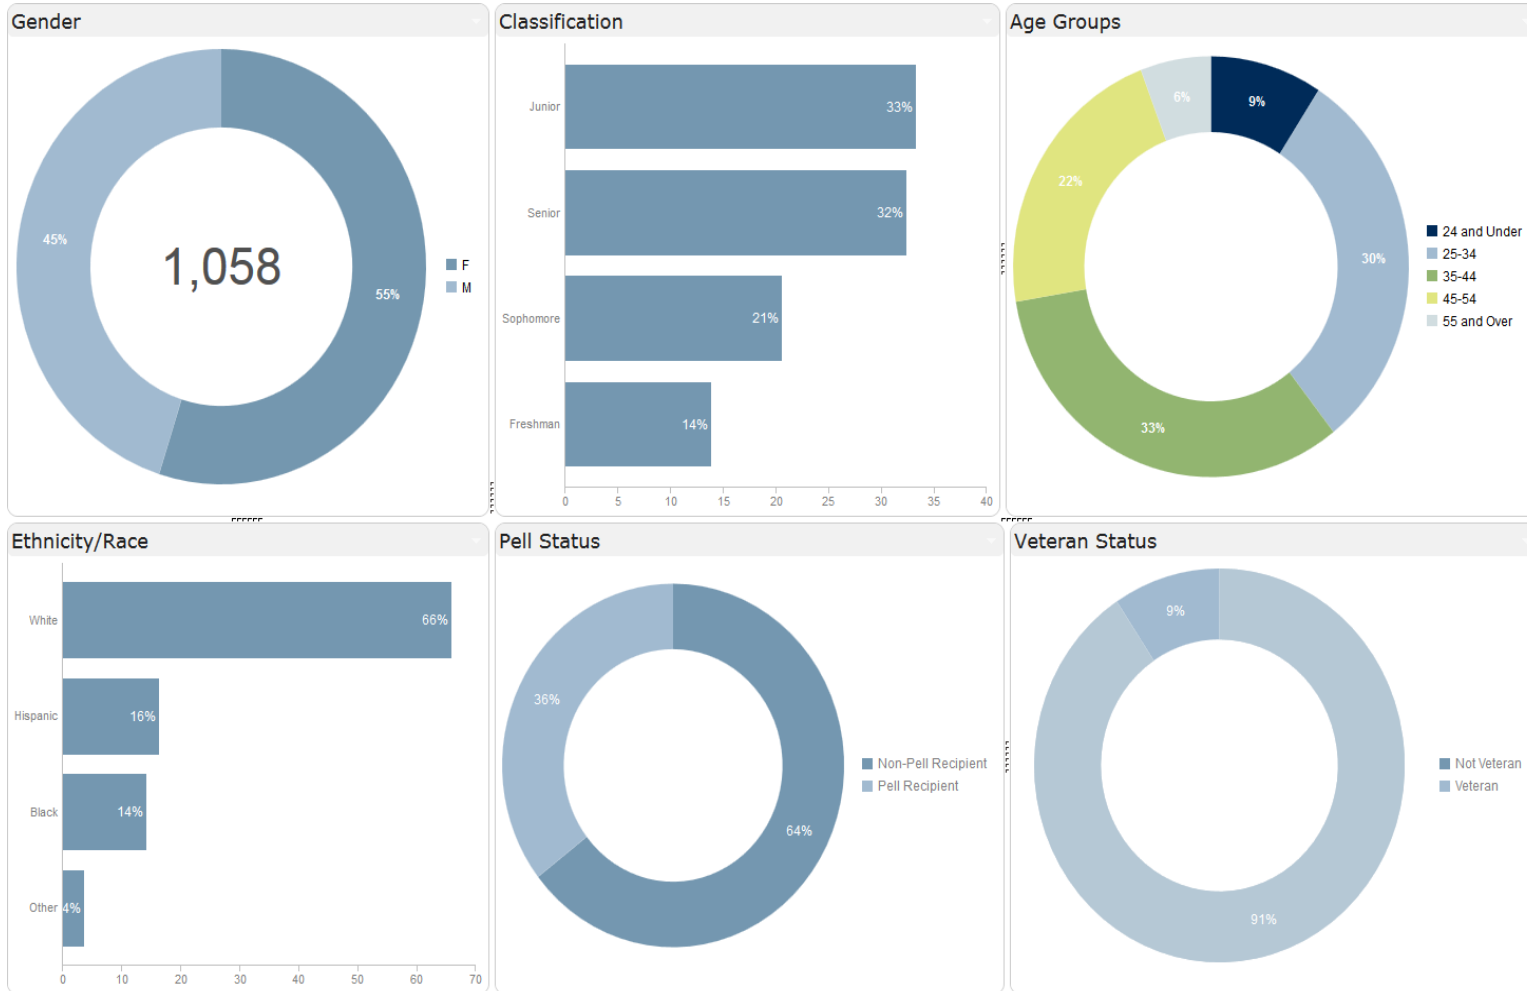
Gender

45%

1,058

55%

F
M

Classification

Junior 33%

Senior 32%

Sophomore 21%

Freshman 14%

0 5 10 15 20 25 30 35 40

Age Groups

6%
9%
22%
30%
33%

24 and Under
25-34
35-44
45-54
55 and Over

Ethnicity/Race

White 66%

Hispanic 16%

Black 14%

Other 4%

0 10 20 30 40 50 60 70

Pell Status

36%
64%

Non-Pell Recipient
Pell Recipient

Veteran Status

9%
91%

Not Veteran
Veteran